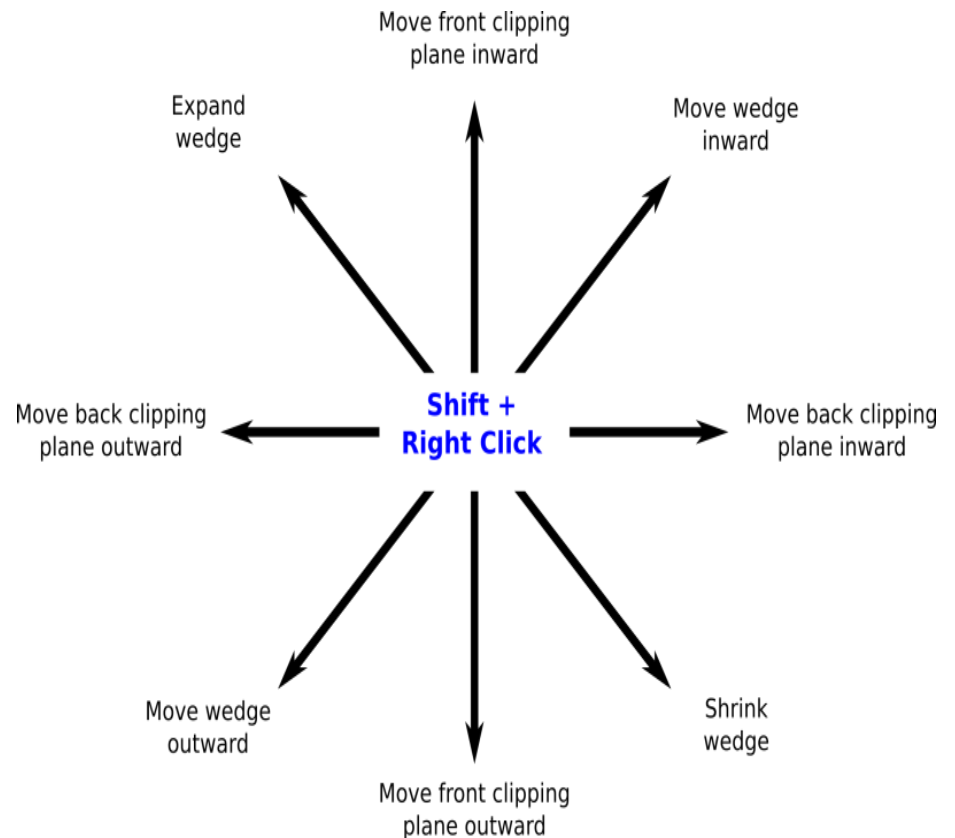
Move front clipping plane inward

Expand wedge

Move wedge inward

Move back clipping plane outward

Shift + Right Click

Move back clipping plane inward

Move wedge outward

Shrink wedge

Move front clipping plane outward